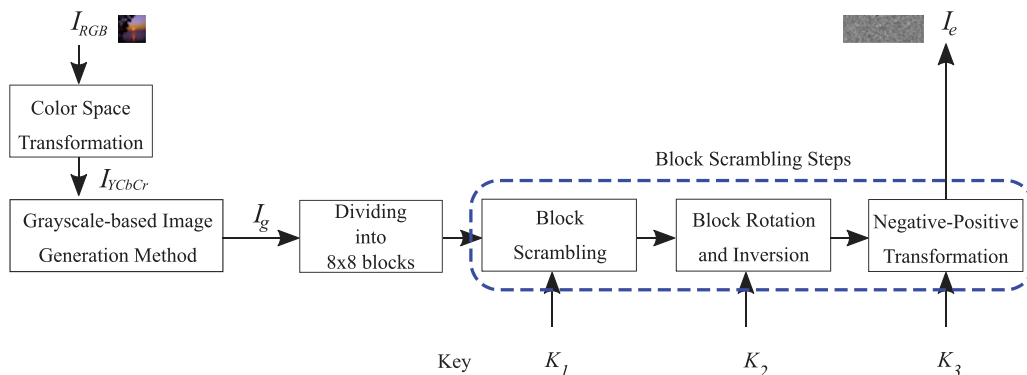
$I_{RGB}$

Color Space Transformation

$I_{YCbCr}$

Grayscale-based Image Generation Method

$I_g$

Dividing into 8x8 blocks

Block Scrambling Steps

Block Scrambling

Block Rotation and Inversion

Negative-Positive Transformation

$I_e$

Key

$K_1$

$K_2$

$K_3$